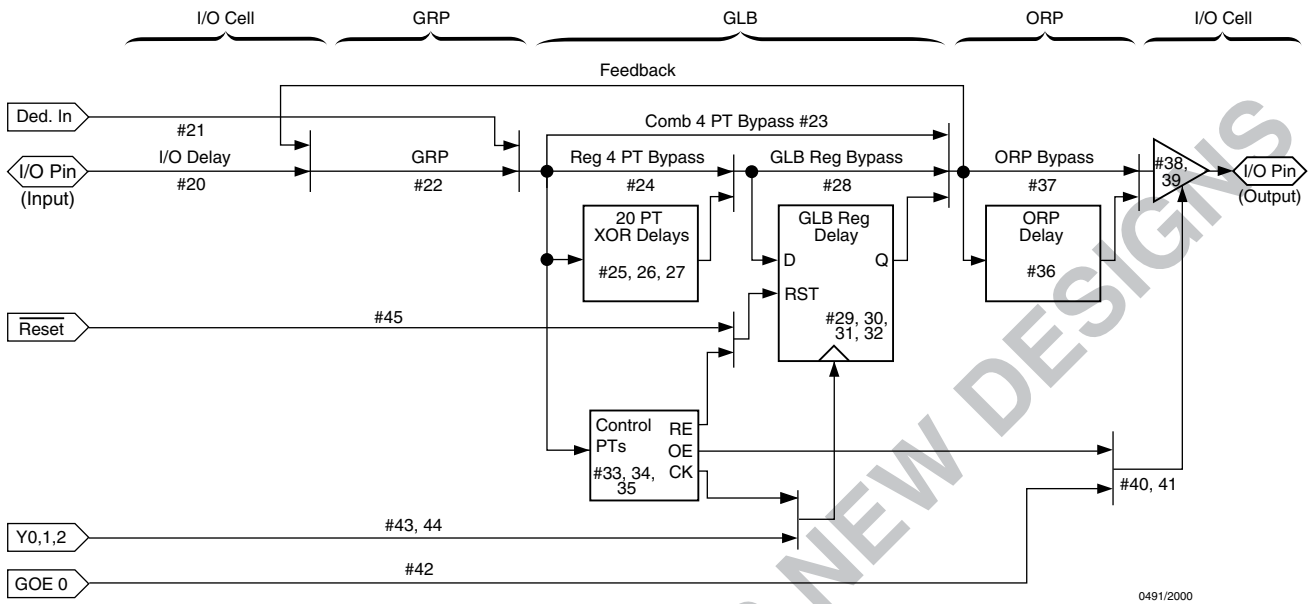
I/O Cell GRP GLB ORP I/O Cell

Feedback

Ded. In

#21

Comb 4 PT Bypass #23

I/O Pin
(Input)

I/O Delay

#20

GRP

#22

Reg 4 PT Bypass

#24

GLB Reg Bypass

#28

ORP Bypass

#37

#38, 39

I/O Pin
(Output)

20 PT XOR Delays

#25, 26, 27

GLB Reg Delay

D

Q

RST

#29, 30, 31, 32

ORP Delay

#36

$\overline{\text{Reset}}$

#45

Control PTs

#33, 34, 35

RE
OE
CK

#40, 41

Y0,1,2

#43, 44

GOE 0

#42

0491/2000

NOT RECOMMENDED FOR NEW DESIGNS